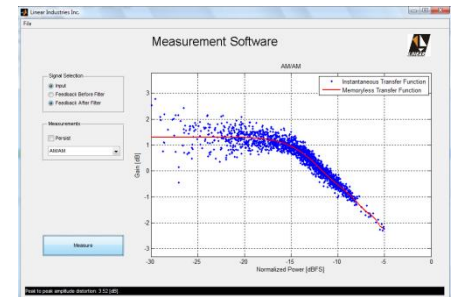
Linear Industries Inc.
File

Measurement Software

Signal Selection
Input
Feedback Before Filter
Feedback After Filter

Measurements
Persist
AM/AM

Measure

AM/AM

Instantaneous Transfer Function
Memoryless Transfer Function

Gain [dB]
3
2
1
0
-1
-2
-3

-30 -25 -20 -15 -10 -5 0
Normalized Power [dBFS]

Peak to peak amplitude distortion: 3.52 [dB]